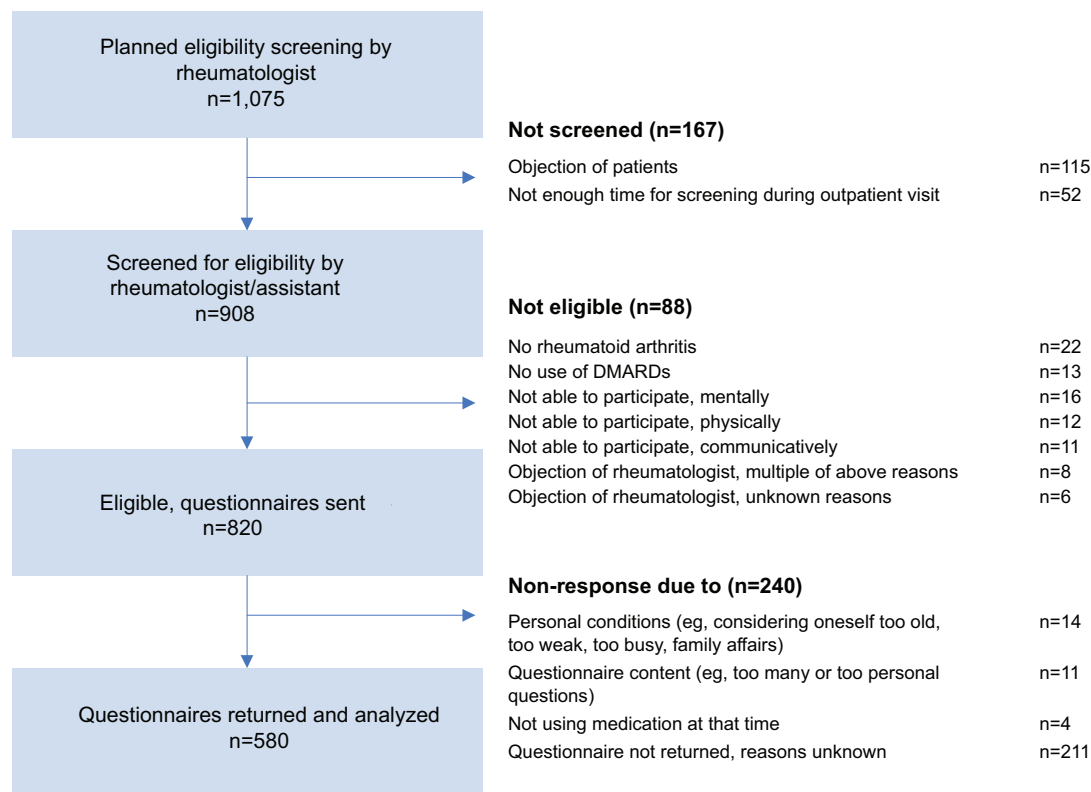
Planned eligibility screening by rheumatologist
n=1,075

Not screened (n=167)

Objection of patients n=115
Not enough time for screening during outpatient visit n=52

Screened for eligibility by rheumatologist/assistant
n=908

Not eligible (n=88)

No rheumatoid arthritis n=22
No use of DMARDs n=13
Not able to participate, mentally n=16
Not able to participate, physically n=12
Not able to participate, communicatively n=11
Objection of rheumatologist, multiple of above reasons n=8
Objection of rheumatologist, unknown reasons n=6

Eligible, questionnaires sent
n=820

Non-response due to (n=240)

Personal conditions (eg, considering oneself too old, too weak, too busy, family affairs) n=14
Questionnaire content (eg, too many or too personal questions) n=11
Not using medication at that time n=4
Questionnaire not returned, reasons unknown n=211

Questionnaires returned and analyzed
n=580